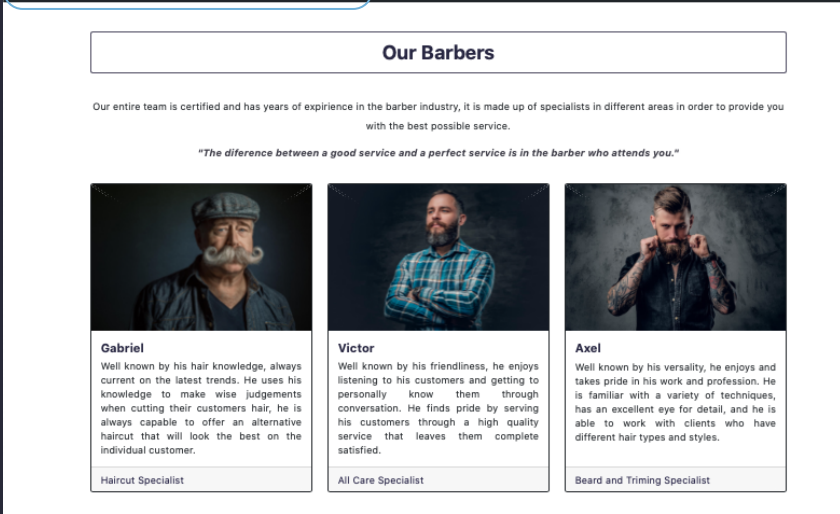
Our Barbers

Our entire team is certified and has years of expirience in the barber industry, it is made up of specialists in different areas in order to provide you with the best possible service.

"The diference between a good service and a perfect service is in the barber who attends you."

Gabriel

Well known by his hair knowledge, always current on the latest trends. He uses his knowledge to make wise judgements when cutting their customers hair, he is always capable to offer an alternative haircut that will look the best on the individual customer.

Haircut Specialist

Victor

Well known by his friendliness, he enjoys listening to his customers and getting to personally know them through conversation. He finds pride by serving his customers through a high quality service that leaves them complete satisfied.

All Care Specialist

Axel

Well known by his versality, he enjoys and takes pride in his work and profession. He is familiar with a variety of techniques, has an excellent eye for detail, and he is able to work with clients who have different hair types and styles.

Beard and Triming Specialist